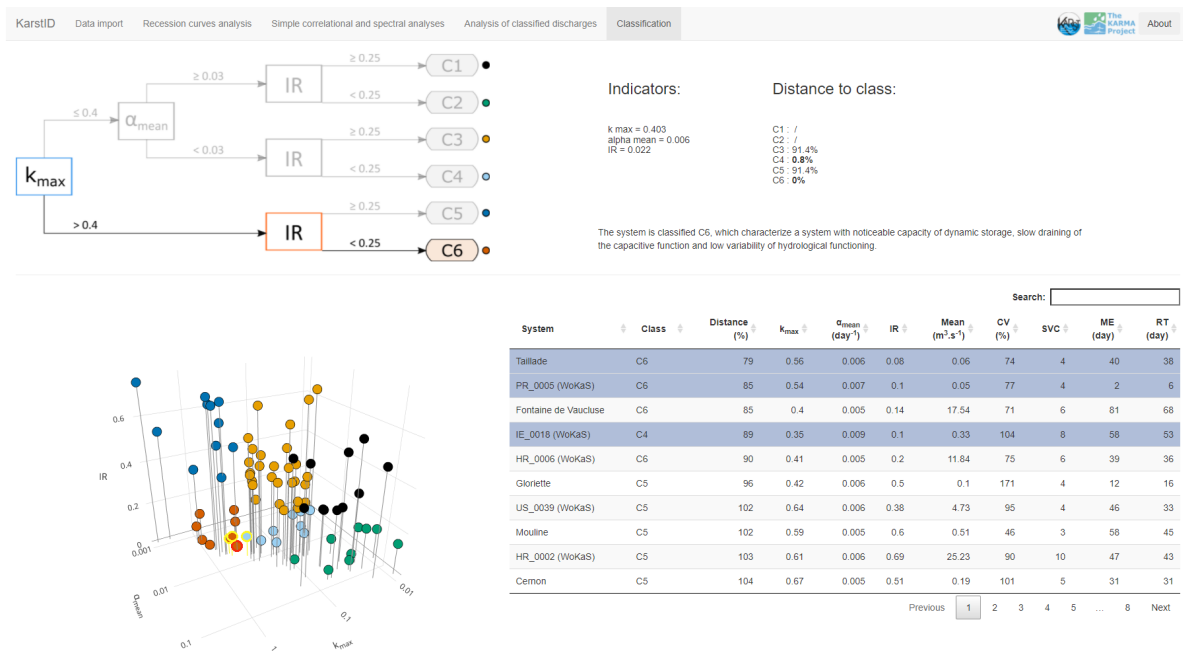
KarstID Data import Recession curves analysis Simple correlational and spectral analyses Analysis of classified discharges Classification

The KARMA Project About

$k_{max}$

≤ 0.4

$\alpha_{mean}$

≥ 0.03

< 0.03

> 0.4

IR

IR

IR

≥ 0.25

< 0.25

≥ 0.25

< 0.25

≥ 0.25

< 0.25

C1

C2

C3

C4

C5

C6

Indicators:

k max = 0.403
alpha mean = 0.006
IR = 0.022

Distance to class:

C1 : /
C2 : /
C3 : 91.4%
C4 : **0.8%**
C5 : 91.4%
C6 : **0%**

The system is classified C6, which characterize a system with noticeable capacity of dynamic storage, slow draining of the capacitive function and low variability of hydrological functioning.

Search:

| System | Class | Distance (%) | $k_{max}$ | $\alpha_{mean}$ ($day^{-1}$) | IR | Mean ($m^3.s^{-1}$) | CV (%) | SVC | ME (day) | RT (day) |
|---|---|---|---|---|---|---|---|---|---|---|
| Taillade | C6 | 79 | 0.56 | 0.006 | 0.08 | 0.06 | 74 | 4 | 40 | 38 |
| PR_0005 (WoKaS) | C6 | 85 | 0.54 | 0.007 | 0.1 | 0.05 | 77 | 4 | 2 | 6 |
| Fontaine de Vaucluse | C6 | 85 | 0.4 | 0.005 | 0.14 | 17.54 | 71 | 6 | 81 | 68 |
| IE_0018 (WoKaS) | C4 | 89 | 0.35 | 0.009 | 0.1 | 0.33 | 104 | 8 | 58 | 53 |
| HR_0006 (WoKaS) | C6 | 90 | 0.41 | 0.005 | 0.2 | 11.84 | 75 | 6 | 39 | 36 |
| Gloriette | C5 | 96 | 0.42 | 0.006 | 0.5 | 0.1 | 171 | 4 | 12 | 16 |
| US_0039 (WoKaS) | C5 | 102 | 0.64 | 0.006 | 0.38 | 4.73 | 95 | 4 | 46 | 33 |
| Mouline | C5 | 102 | 0.59 | 0.005 | 0.6 | 0.51 | 46 | 3 | 58 | 45 |
| HR_0002 (WoKaS) | C5 | 103 | 0.61 | 0.006 | 0.69 | 25.23 | 90 | 10 | 47 | 43 |
| Cernon | C5 | 104 | 0.67 | 0.005 | 0.51 | 0.19 | 101 | 5 | 31 | 31 |

Previous 1 2 3 4 5 … 8 Next

IR
0.6
0.4
0.2
0
0.001
0.01
$\alpha_{mean}$
0.1
0.1
0.01
$k_{max}$